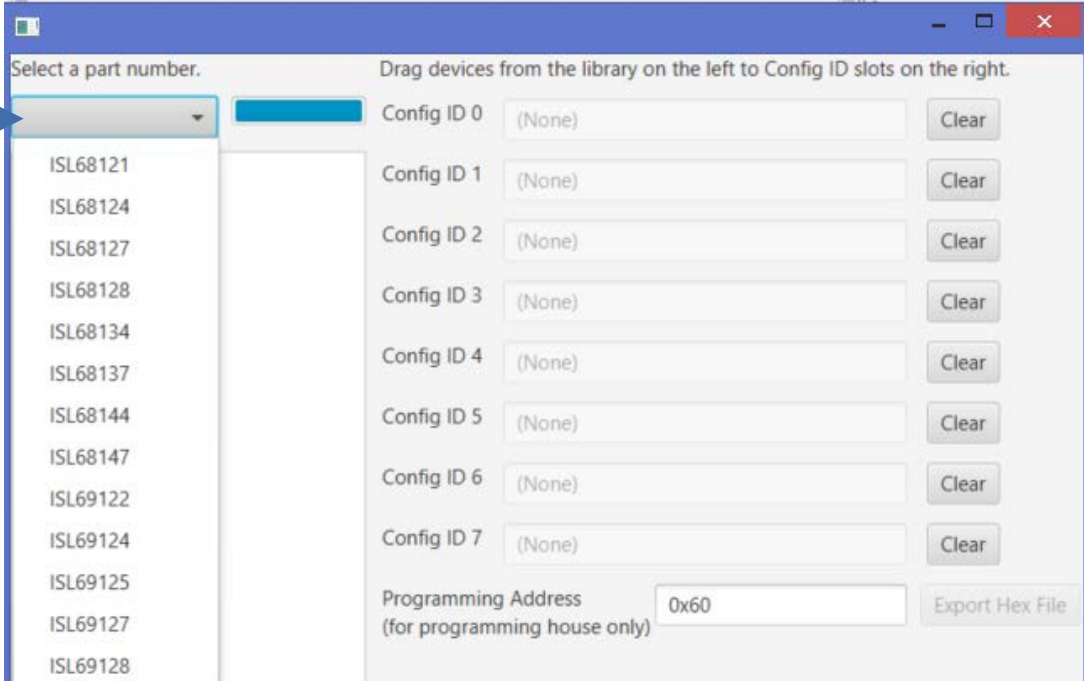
Select a part number.

ISL68121
ISL68124
ISL68127
ISL68128
ISL68134
ISL68137
ISL68144
ISL68147
ISL69122
ISL69124
ISL69125
ISL69127
ISL69128

Drag devices from the library on the left to Config ID slots on the right.

Config ID 0 (None) Clear
Config ID 1 (None) Clear
Config ID 2 (None) Clear
Config ID 3 (None) Clear
Config ID 4 (None) Clear
Config ID 5 (None) Clear
Config ID 6 (None) Clear
Config ID 7 (None) Clear

Programming Address (for programming house only) 0x60 Export Hex File